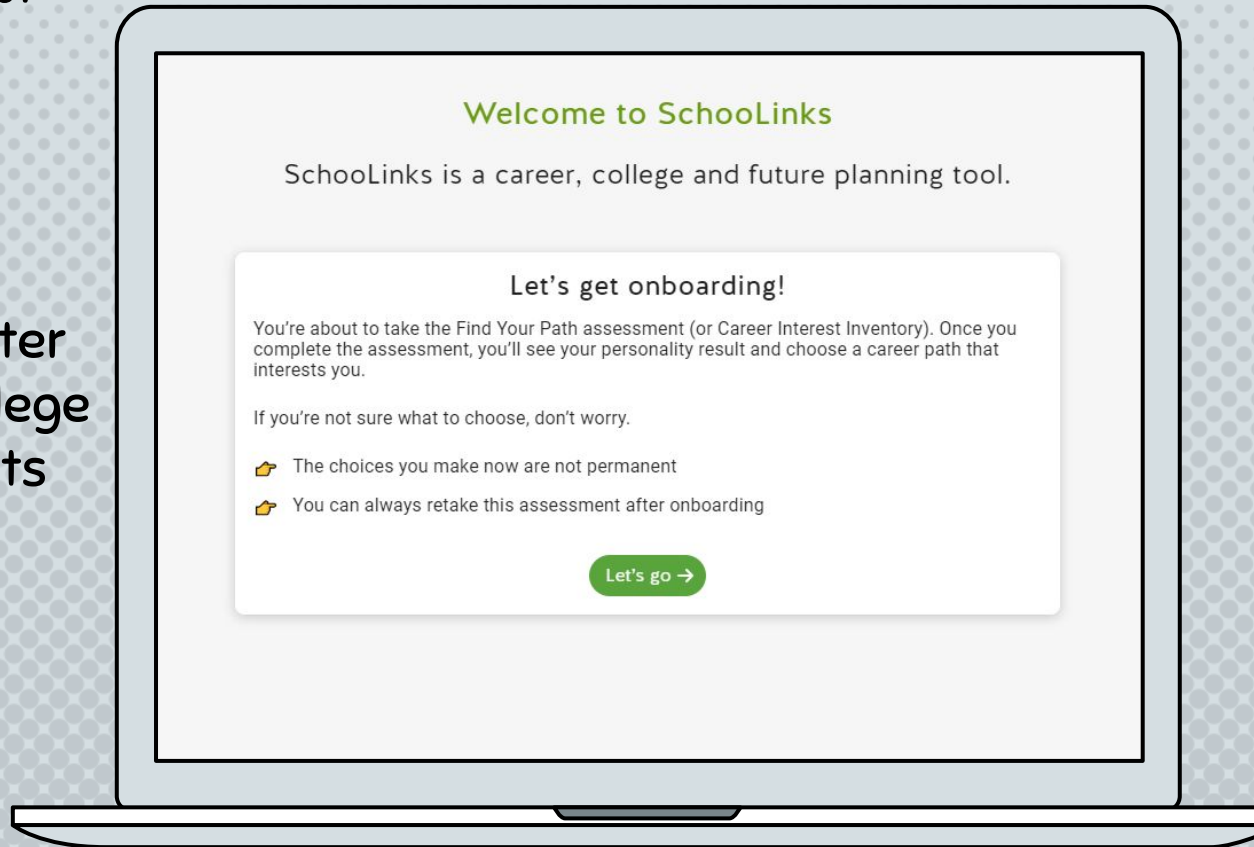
ter
ege
ts

Welcome to SchooLinks

SchooLinks is a career, college and future planning tool.

Let's get onboarding!

You're about to take the Find Your Path assessment (or Career Interest Inventory). Once you complete the assessment, you'll see your personality result and choose a career path that interests you.

If you're not sure what to choose, don't worry.

The choices you make now are not permanent

You can always retake this assessment after onboarding

Let's go →